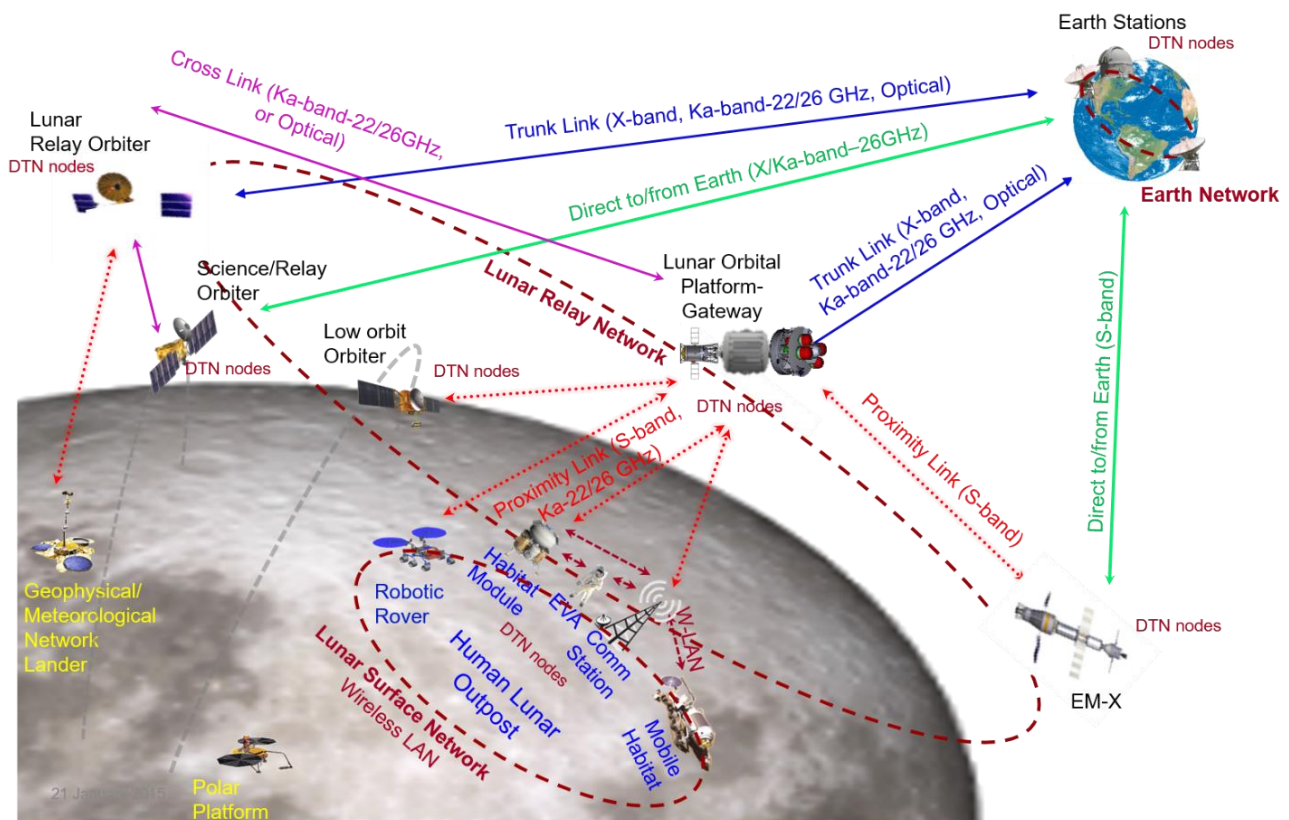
Earth Stations
DTN nodes
Earth Network

Cross Link (Ka-band-22/26GHz, or Optical)
Trunk Link (X-band, Ka-band-22/26 GHz, Optical)
Direct to/from Earth (X/Ka-band–26GHz)

Lunar Relay Orbiter
DTN nodes

Trunk Link (X-band, Ka-band-22/26 GHz, Optical)

Science/Relay Orbiter
DTN nodes

Lunar Relay Network

Lunar Orbital Platform-Gateway
DTN nodes

Low orbit Orbiter
DTN nodes

Direct to/from Earth (S-band)

Proximity Link (S-band)

Proximity Link (S-band, Ka-22/26 GHz)

Geophysical/ Meteorological Network Lander

Robotic Rover
Habitat Module
EVA
Comm Station
W-LAN
DTN nodes
Human Lunar Outpost
Mobile Habitat

Lunar Surface Network
Wireless LAN

DTN nodes
EM-X

21 Ja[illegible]015
Polar Platform